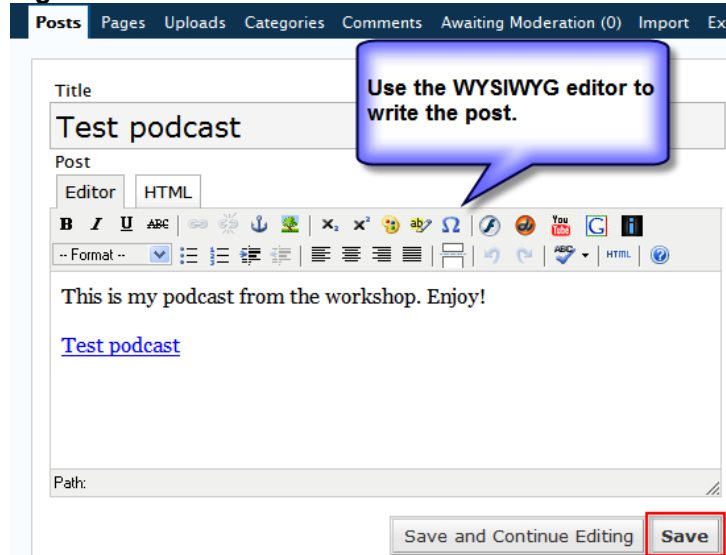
Posts Pages Uploads Categories Comments Awaiting Moderation (0) Import Ex

Use the WYSIWYG editor to write the post.

Title

Test podcast

Post

Editor HTML

B I U ABC

-- Format --

You Tube

G

HTML

This is my podcast from the workshop. Enjoy!

Test podcast

Path:

Save and Continue Editing

Save